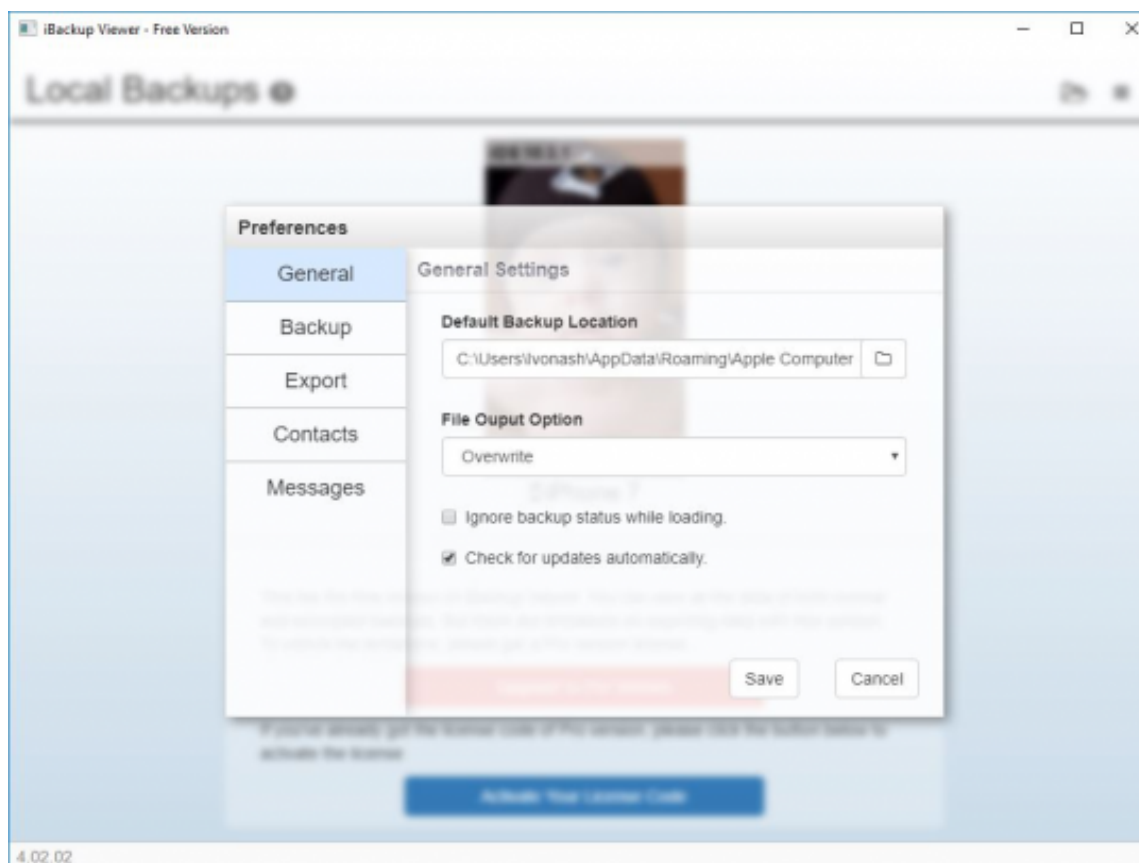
iBackup Viewer - Free Version

Local Backups

Preferences

General
Backup
Export
Contacts
Messages

General Settings

Default Backup Location

C:\Users\Ivonash\AppData\Roaming\Apple Computer

File Ouput Option

Overwrite

Ignore backup status while loading.

Check for updates automatically.

Save

Cancel

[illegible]

If you've already got the license code of Pro version, please click the button below to activate the license.

Activate Your License Code

4.02.02